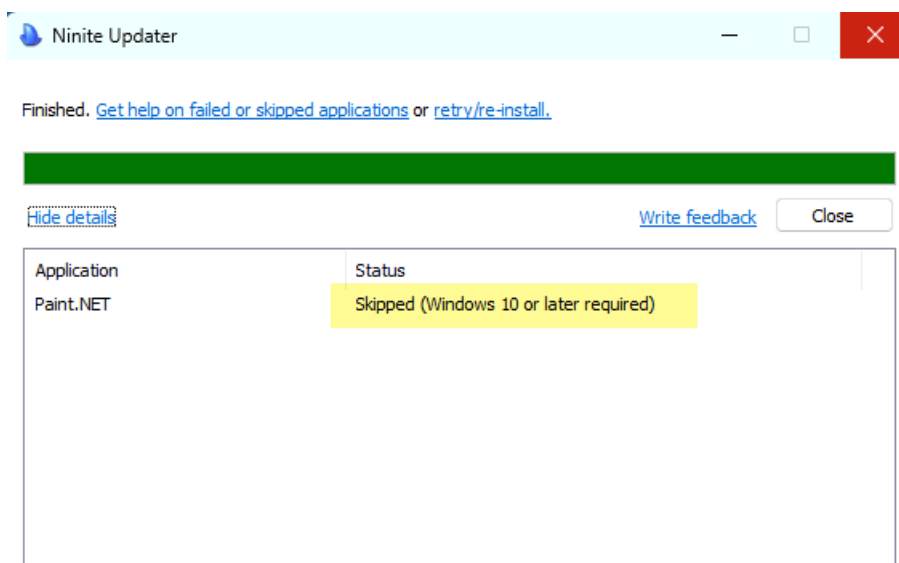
Ninite Updater

Finished. Get help on failed or skipped applications or retry/re-install.

Hide details

Write feedback

Close

| Application | Status |
|---|---|
| Paint.NET | Skipped (Windows 10 or later required) |